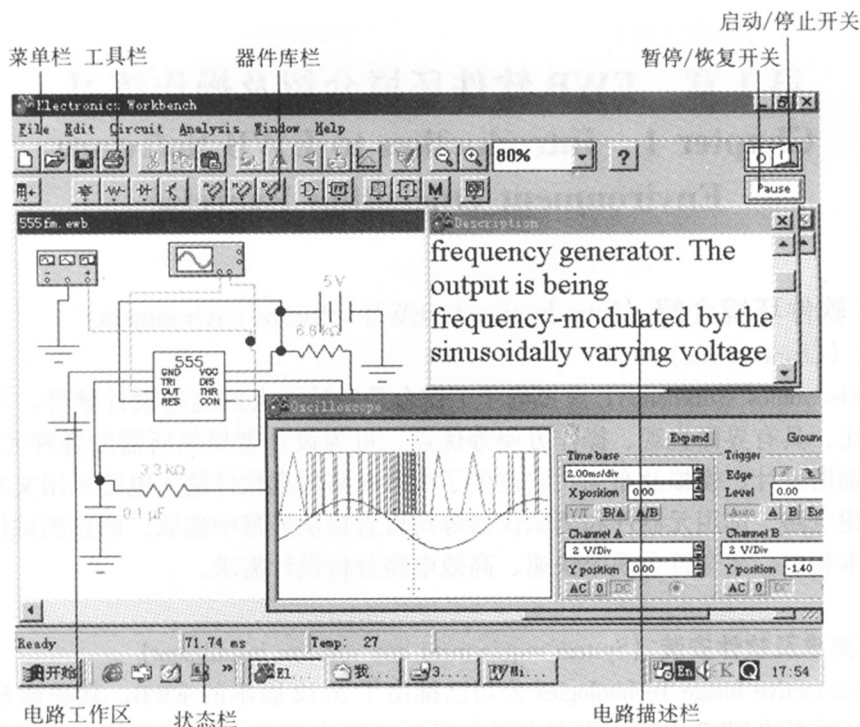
启动/停止开关

菜单栏 工具栏 器件库栏 暂停/恢复开关

Electronics Workbench

File Edit Circuit Analysis Window Help

80%

?

Pause

555fm.ewb

Description

frequency generator. The output is being frequency-modulated by the sinusoidally varying voltage

5 V

6.8 kΩ

555

GND VCC
TRI DIS
OUT THR
RES CON

Oscilloscope

Expand

Ground

Time base

2.00ms/div

X position 0.00

Y/T B/A A/B

Channel A

2 V/Div

Y position 0.00

AC 0 DC

Trigger

Edge

Level 0.00

Auto A B Ext

Channel B

2 V/Div

Y position -1.40

AC 0 DC

3.3 kΩ

0.1 μF

Ready

71.74 ms

Temp: 27

开始

El... 我... 3... Mi...

En K Q 17:54

电路工作区 状态栏 电路描述栏